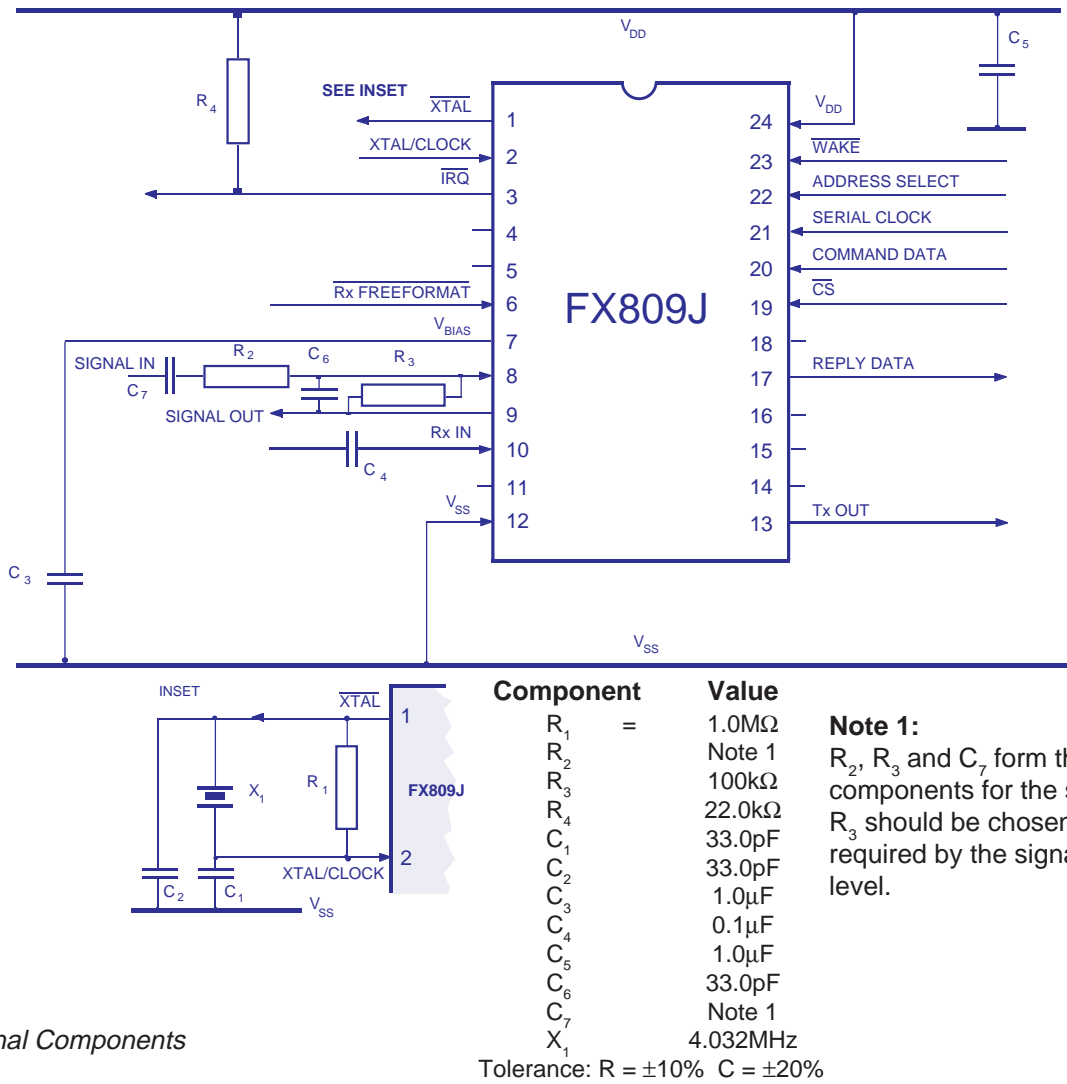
$V_{DD}$

$C_5$

$R_4$

SEE INSET

$\overline{XTAL}$

XTAL/CLOCK

$\overline{IRQ}$

$\overline{Rx\ FREEFORMAT}$

$V_{BIAS}$

SIGNAL IN

$C_7$

$R_2$

$C_6$

$R_3$

SIGNAL OUT

Rx IN

$C_4$

$V_{SS}$

$V_{DD}$

$\overline{WAKE}$

ADDRESS SELECT

SERIAL CLOCK

COMMAND DATA

$\overline{CS}$

REPLY DATA

Tx OUT

1 2 3 4 5 6 7 8 9 10 11 12

24 23 22 21 20 19 18 17 16 15 14 13

FX809J

$C_3$

$V_{SS}$

INSET

$\overline{XTAL}$

1

$X_1$

$R_1$

FX809J

2

XTAL/CLOCK

$C_2$

$C_1$

$V_{SS}$

| Component | | Value |
|---|---|---|
| $R_1$ | = | 1.0MΩ |
| $R_2$ | | Note 1 |
| $R_3$ | | 100kΩ |
| $R_4$ | | 22.0kΩ |
| $C_1$ | | 33.0pF |
| $C_2$ | | 33.0pF |
| $C_3$ | | 1.0µF |
| $C_4$ | | 0.1µF |
| $C_5$ | | 1.0µF |
| $C_6$ | | 33.0pF |
| $C_7$ | | Note 1 |
| $X_1$ | | 4.032MHz |

Tolerance: R = ±10% C = ±20%

Note 1:

$R_2$, $R_3$ and $C_7$ form th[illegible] components for the s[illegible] $R_3$ should be chosen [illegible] required by the signa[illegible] level.

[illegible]nal Components